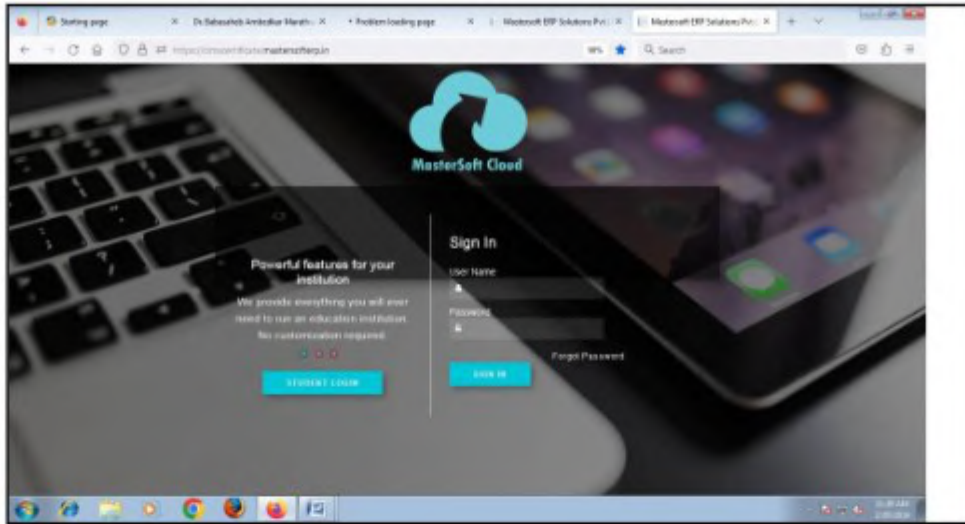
Starting page × Dr. Babasaheb Ambedkar Marath × Problem loading page × Mastersoft ERP Solutions Pvt × Mastersoft ERP Solutions Pvt ×

https://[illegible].masterscftergo.in 90% Search

MasterSoft Cloud

Powerful features for your institution

We provide everything you will ever need to run an education institution. No customization required.

STUDENT LOGIN

Sign In

User Name

Password

Forgot Password

SIGN IN